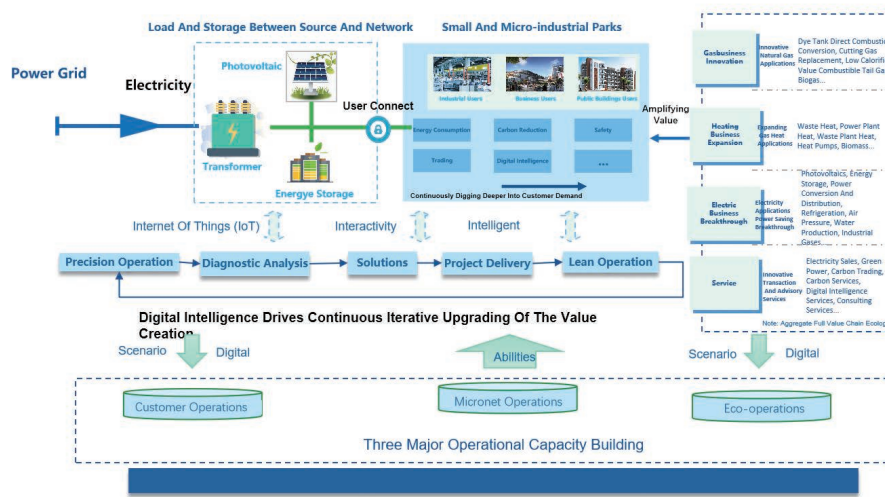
Load And Storage Between Source And Network

Small And Micro-industrial Parks

Power Grid

Electricity

Photovoltaic

Transformer

Energye Storage

User Connect

Industrial Users

Business Users

Public Buildings Users

Energy Consumption

Carbon Reduction

Safety

Trading

Digital Intelligence

***

Continuously Digging Deeper Into Customer Demand

Amplifying Value

Gasbusiness Innovation

Innovative Natural Gas Applications

Dye Tank Direct Combusti Conversion, Cutting Gas Replacement, Low Calorifi Value Combustible Tail Ga Biogas...

Heating Business Expansion

Expanding Gas Heat Applications

Waste Heat, Power Plant Heat, Waste Plant Heat, Heat Pumps, Biomass...

Electric Business Breakthrough

Electricity Applications Power Saving Breakthrough

Photovoltaics, Energy Storage, Power Conversion And Distribution, Refrigeration, Air Pressure, Water Production, Industrial Gases...

Service

Innovative Transaction And Advisory Services

Electricity Sales, Green Power, Carbon Trading, Carbon Services, Digital Intelligence Services, Consulting Services...

Note: Aggregate Full Value Chain Ecolo

Internet Of Things (IoT)

Interactivity

Intelligent

Precision Operation

Diagnostic Analysis

Solutions

Project Delivery

Lean Operation

Digital Intelligence Drives Continuous Iterative Upgrading Of The Value Creation

Scenario

Digital

Abilities

Scenario

Digital

Customer Operations

Micronet Operations

Eco-operations

Three Major Operational Capacity Building